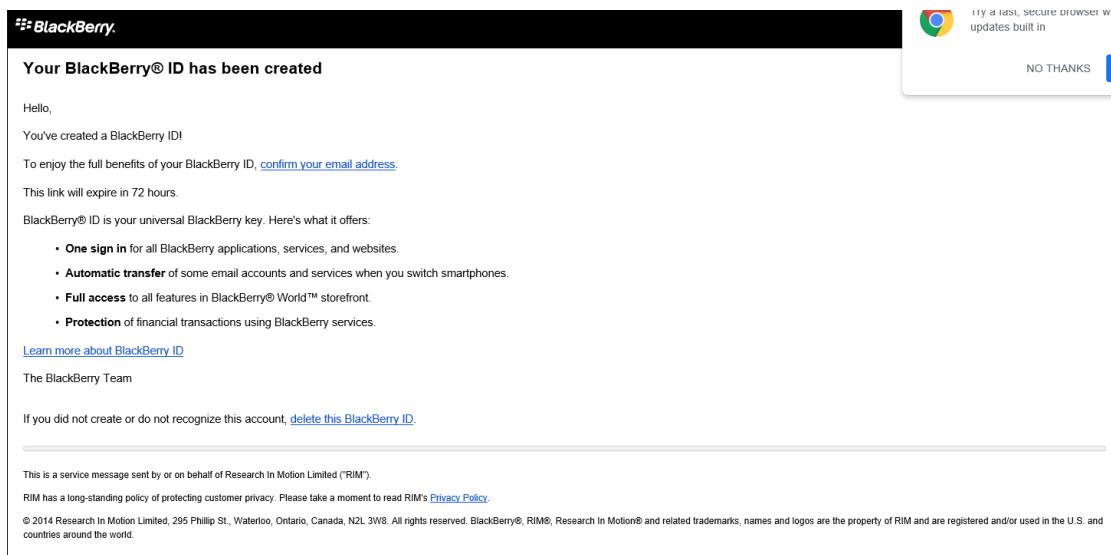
BlackBerry.

Try a fast, secure browser w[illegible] updates built in

NO THANKS

Your BlackBerry® ID has been created

Hello,

You've created a BlackBerry ID!

To enjoy the full benefits of your BlackBerry ID, confirm your email address.

This link will expire in 72 hours.

BlackBerry® ID is your universal BlackBerry key. Here's what it offers:

- **One sign in** for all BlackBerry applications, services, and websites.
- **Automatic transfer** of some email accounts and services when you switch smartphones.
- **Full access** to all features in BlackBerry® World™ storefront.
- **Protection** of financial transactions using BlackBerry services.

Learn more about BlackBerry ID

The BlackBerry Team

If you did not create or do not recognize this account, delete this BlackBerry ID.

This is a service message sent by or on behalf of Research In Motion Limited ("RIM").

RIM has a long-standing policy of protecting customer privacy. Please take a moment to read RIM's Privacy Policy.

© 2014 Research In Motion Limited, 295 Phillip St., Waterloo, Ontario, Canada, N2L 3W8. All rights reserved. BlackBerry®, RIM®, Research In Motion® and related trademarks, names and logos are the property of RIM and are registered and/or used in the U.S. and countries around the world.